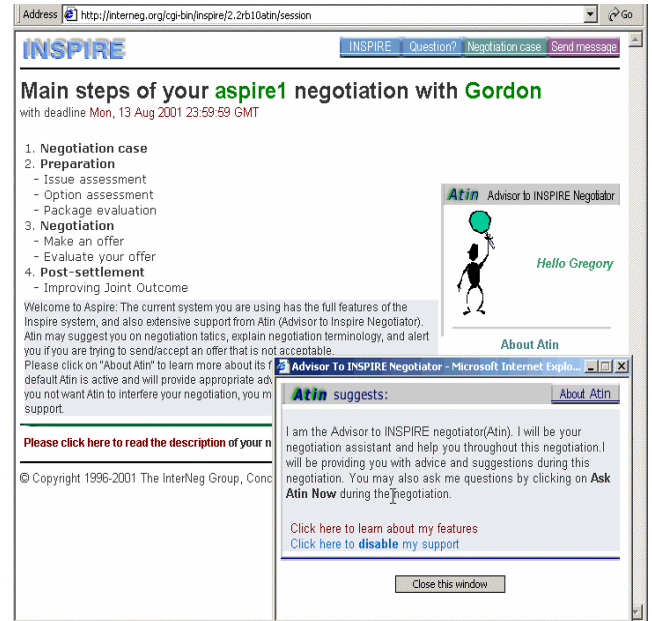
Address http://interneg.org/cgi-bin/inspire/2.2rb10atin/session Go

INSPIRE

INSPIRE | Question? | Negotiation case | Send message

Main steps of your aspire1 negotiation with Gordon
with deadline Mon, 13 Aug 2001 23:59:59 GMT

1. Negotiation case
2. Preparation
- Issue assessment
- Option assessment
- Package evaluation
3. Negotiation
- Make an offer
- Evaluate your offer
4. Post-settlement
- Improving Joint Outcome

Atin Advisor to INSPIRE Negotiator

Hello Gregory

About Atin

Welcome to Aspire: The current system you are using has the full features of the Inspire system, and also extensive support from Atin (Advisor to Inspire Negotiator). Atin may suggest you on negotiation tatics, explain negotiation terminology, and alert you if you are trying to send/accept an offer that is not acceptable.
Please click on "About Atin" to learn more about its f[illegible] default Atin is active and will provide appropriate adv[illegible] you not want Atin to interfere your negotiation, you m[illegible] support.

Please click here to read the description of your n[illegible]

© Copyright 1996-2001 The InterNeg Group, Conc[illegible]

Advisor To INSPIRE Negotiator - Microsoft Internet Explo...

Atin suggests:

About Atin

I am the Advisor to INSPIRE negotiator(Atin). I will be your negotiation assistant and help you throughout this negotiation.I will be providing you with advice and suggestions during this negotiation. You may also ask me questions by clicking on Ask Atin Now during the negotiation.

Click here to learn about my features
Click here to disable my support

Close this window